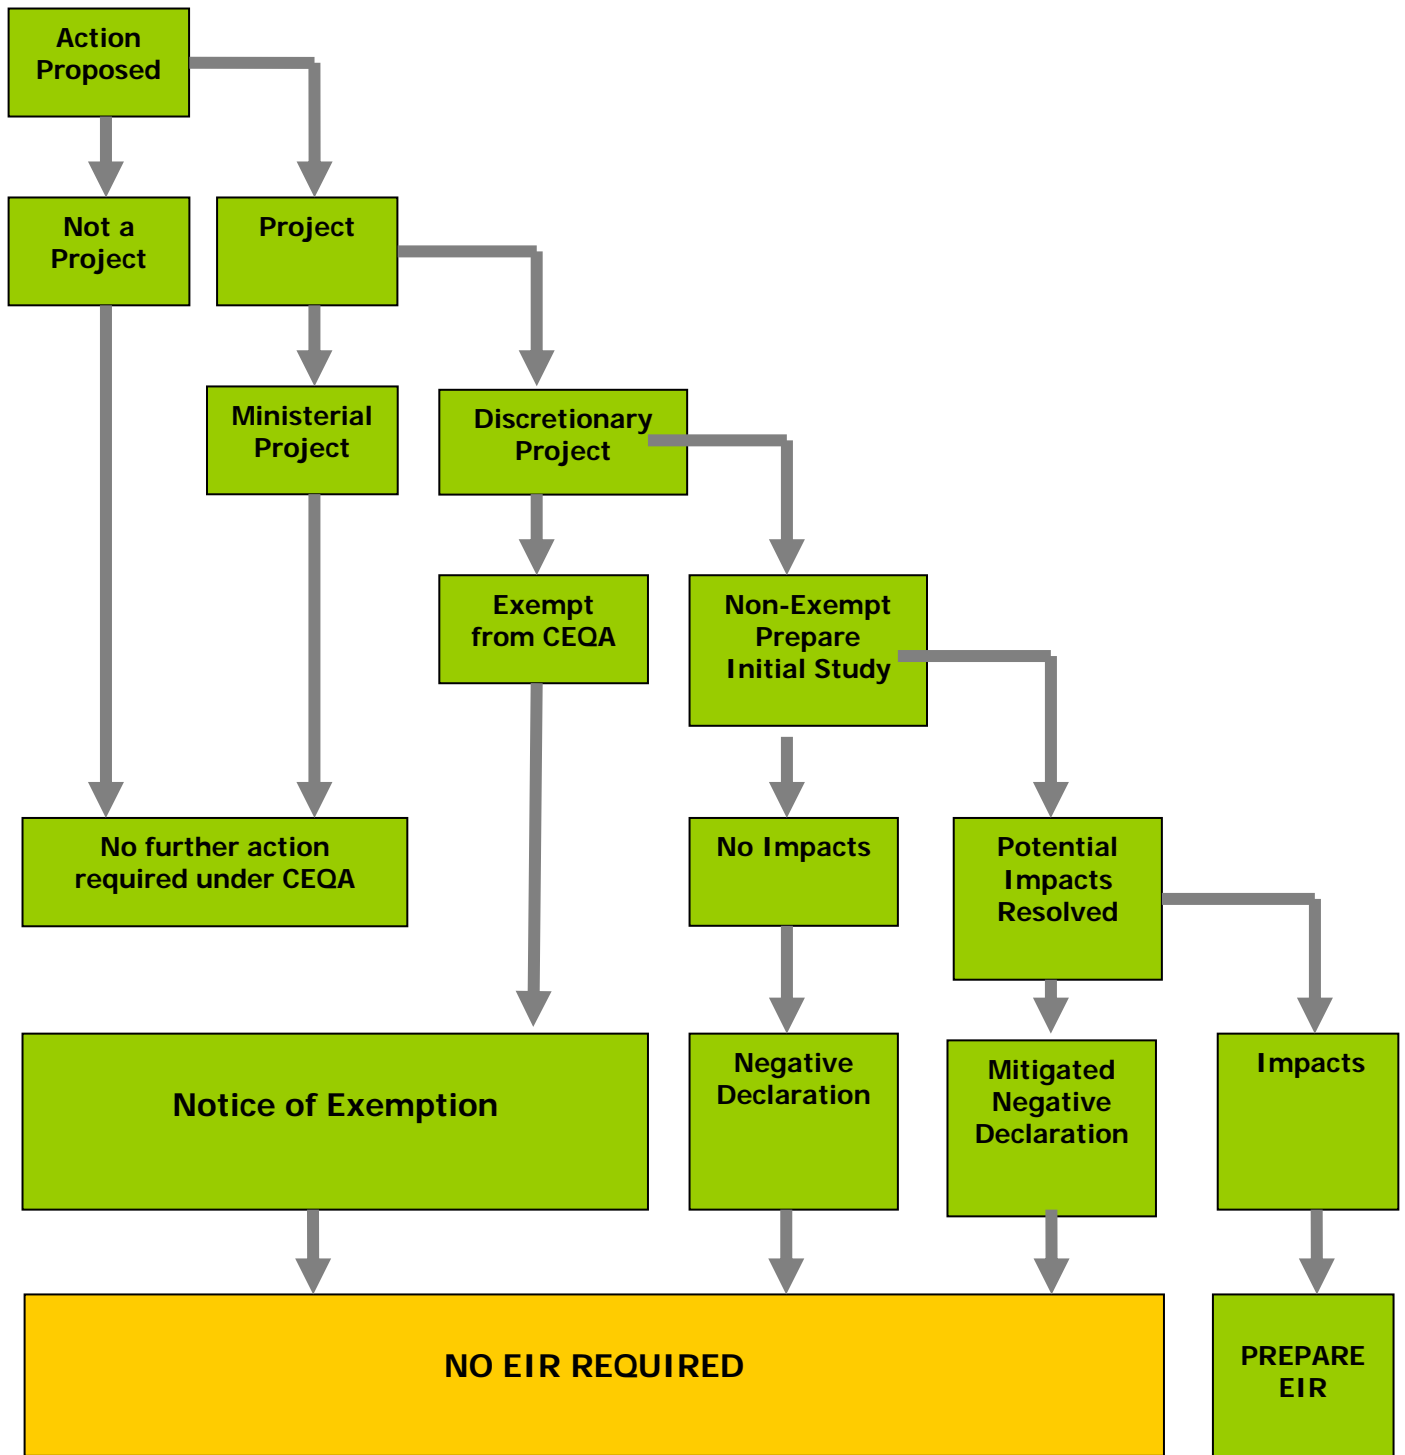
Action Proposed

Not a Project

Project

Ministerial Project

Discretionary Project

Exempt from CEQA

Non-Exempt Prepare Initial Study

No further action required under CEQA

No Impacts

Potential Impacts Resolved

Notice of Exemption

Negative Declaration

Mitigated Negative Declaration

Impacts

NO EIR REQUIRED

PREPARE EIR